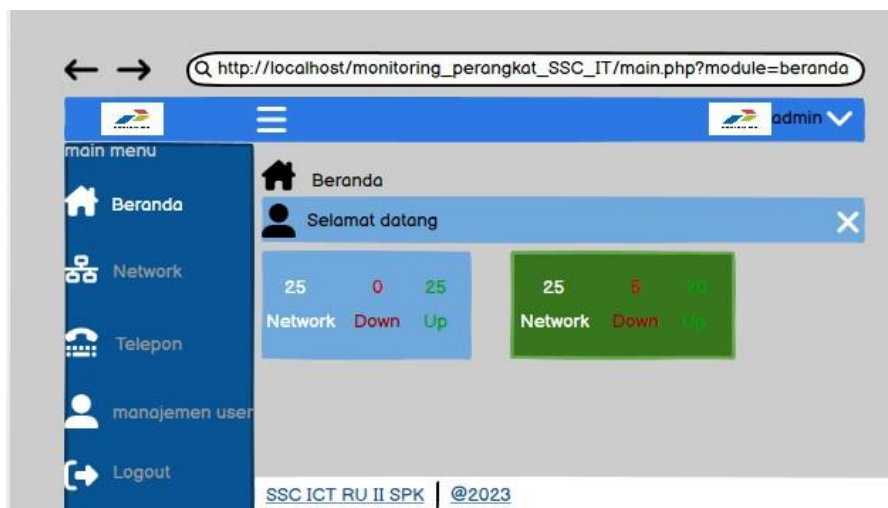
← → http://localhost/monitoring_perangkat_SSC_IT/main.php?module=beranda

admin

main menu

Beranda

Network

Telepon

manajemen user

Logout

Beranda

Selamat datang

×

25 Network
0 Down
25 Up

25 Network
5 Down
20 Up

SSC ICT RU II SPK | @2023